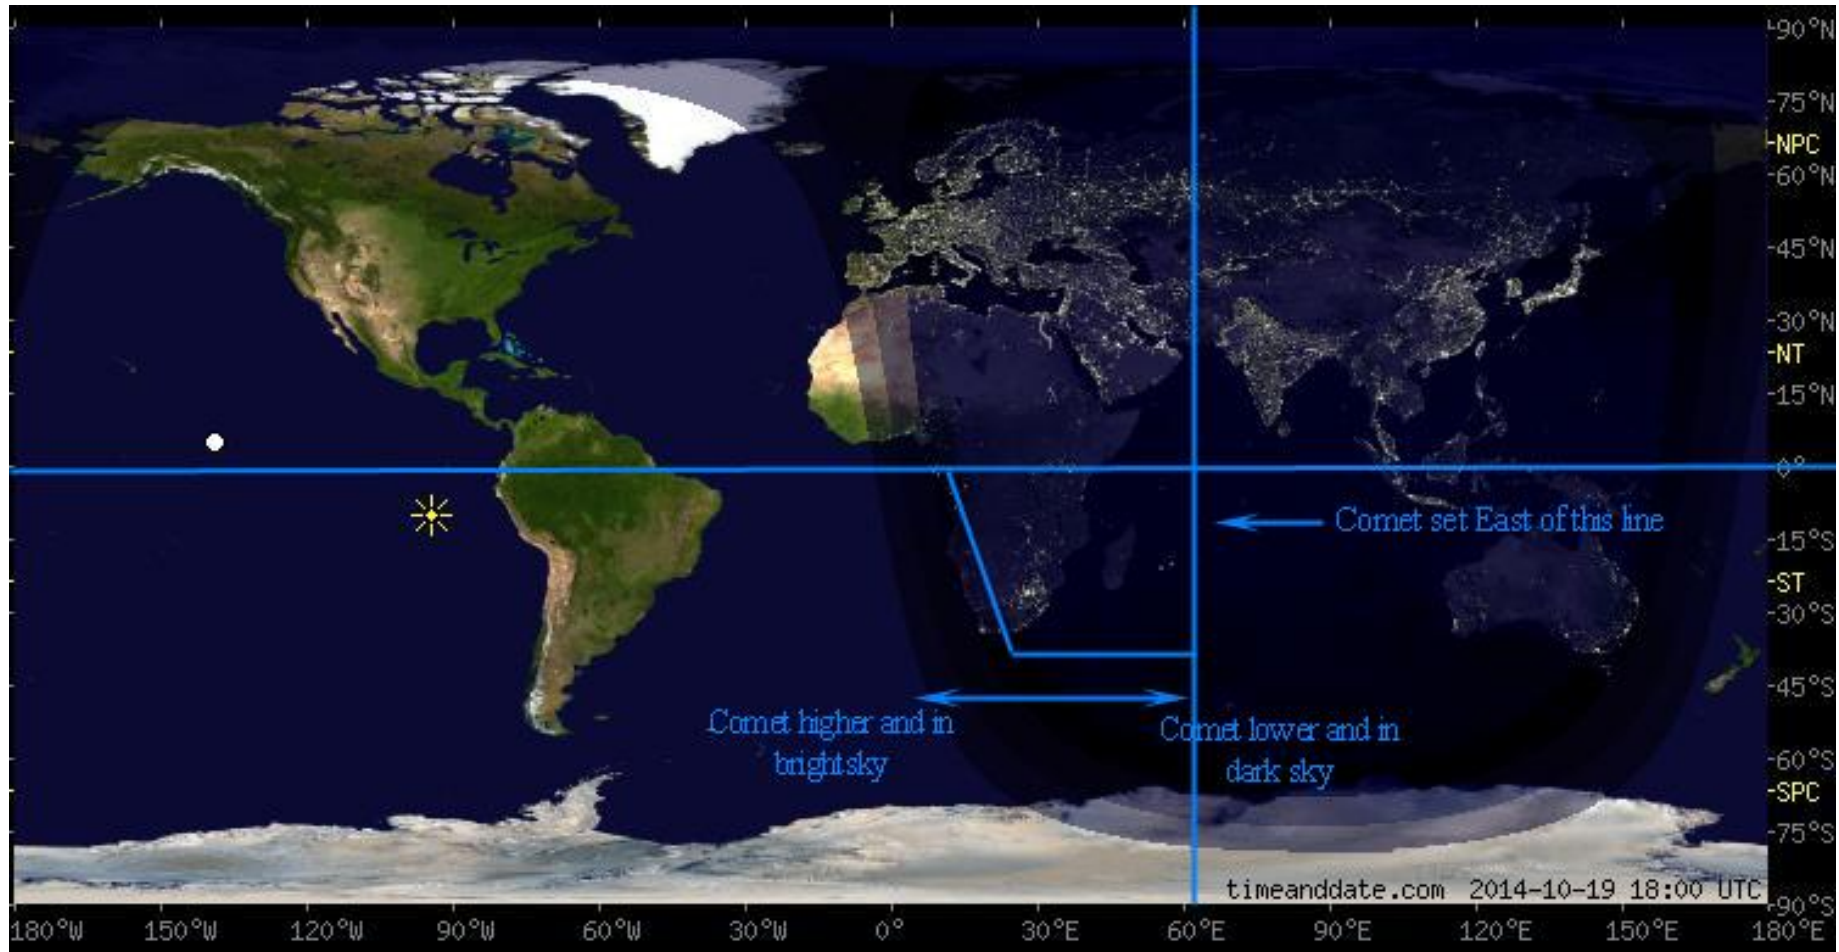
90°N
75°N
NPC
60°N
45°N
30°N
NT
15°N
0°
Comet set East of this line
15°S
ST
30°S
45°S
Comet higher and in bright sky
Comet lower and in dark sky
60°S
SPC
75°S
timeanddate.com 2014-10-19 18:00 UTC
90°S
180°W 150°W 120°W 90°W 60°W 30°W 0° 30°E 60°E 90°E 120°E 150°E 180°E